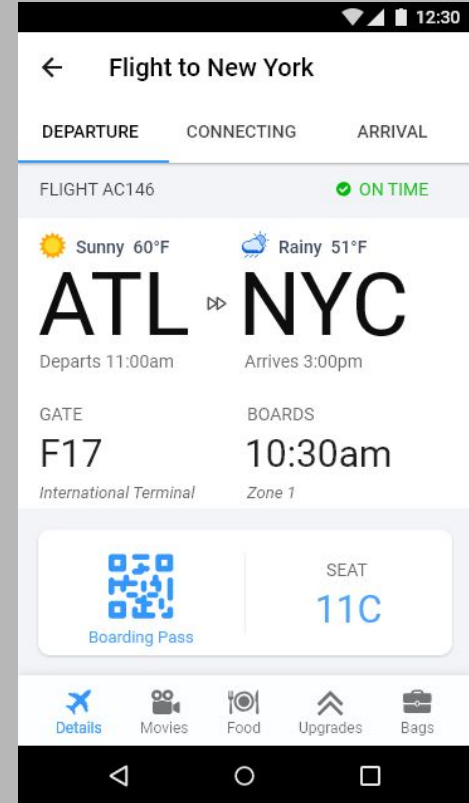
12:30

Flight to New York

DEPARTURE CONNECTING ARRIVAL

FLIGHT AC146 ON TIME

Sunny 60°F
ATL
Departs 11:00am

Rainy 51°F
NYC
Arrives 3:00pm

GATE
F17
International Terminal

BOARDS
10:30am
Zone 1

Boarding Pass

SEAT
11C

Details Movies Food Upgrades Bags